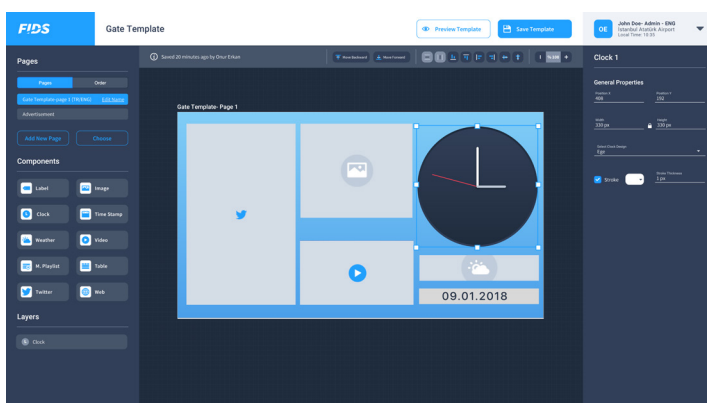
FIDS

Gate Template

Preview Template

Save Template

OE

John Doe- Admin - ENG
Istanbul Ataturk Airport
Local Time: 13:35

Pages

Pages

Order

Gate Template-page 1 (TR/ENG)

Edit Name

Advertisement

Add New Page

Choose

Components

Label

Image

Clock

Time Stamp

Weather

Video

M. Playlist

Table

Twitter

Web

Layers

Clock

Saved 20 minutes ago by Onur Erkan

Move Backward

Move Forward

% 100

Gate Template- Page 1

09.01.2018

Clock 1

General Properties

Position X
406

Position Y
152

Width
330 px

Height
330 px

Select Clock Design
Egz

Stroke

Stroke Thickness
5 px